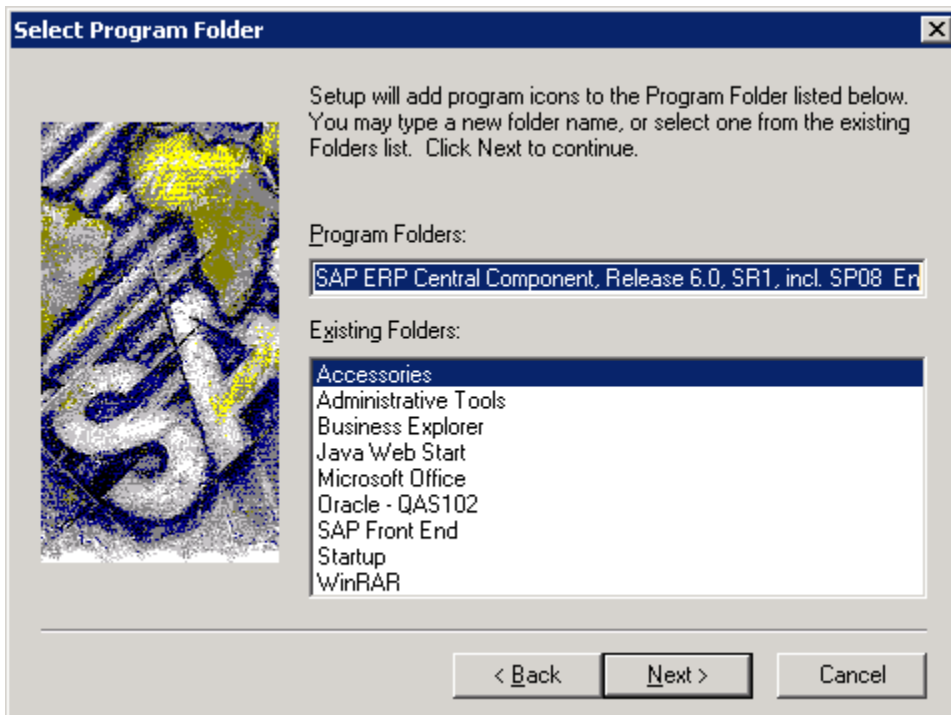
Select Program Folder

Setup will add program icons to the Program Folder listed below. You may type a new folder name, or select one from the existing Folders list. Click Next to continue.

Program Folders:

SAP ERP Central Component, Release 6.0, SR1, incl. SP08 En

Existing Folders:

Accessories
Administrative Tools
Business Explorer
Java Web Start
Microsoft Office
Oracle - QAS102
SAP Front End
Startup
WinRAR

< Back

Next >

Cancel